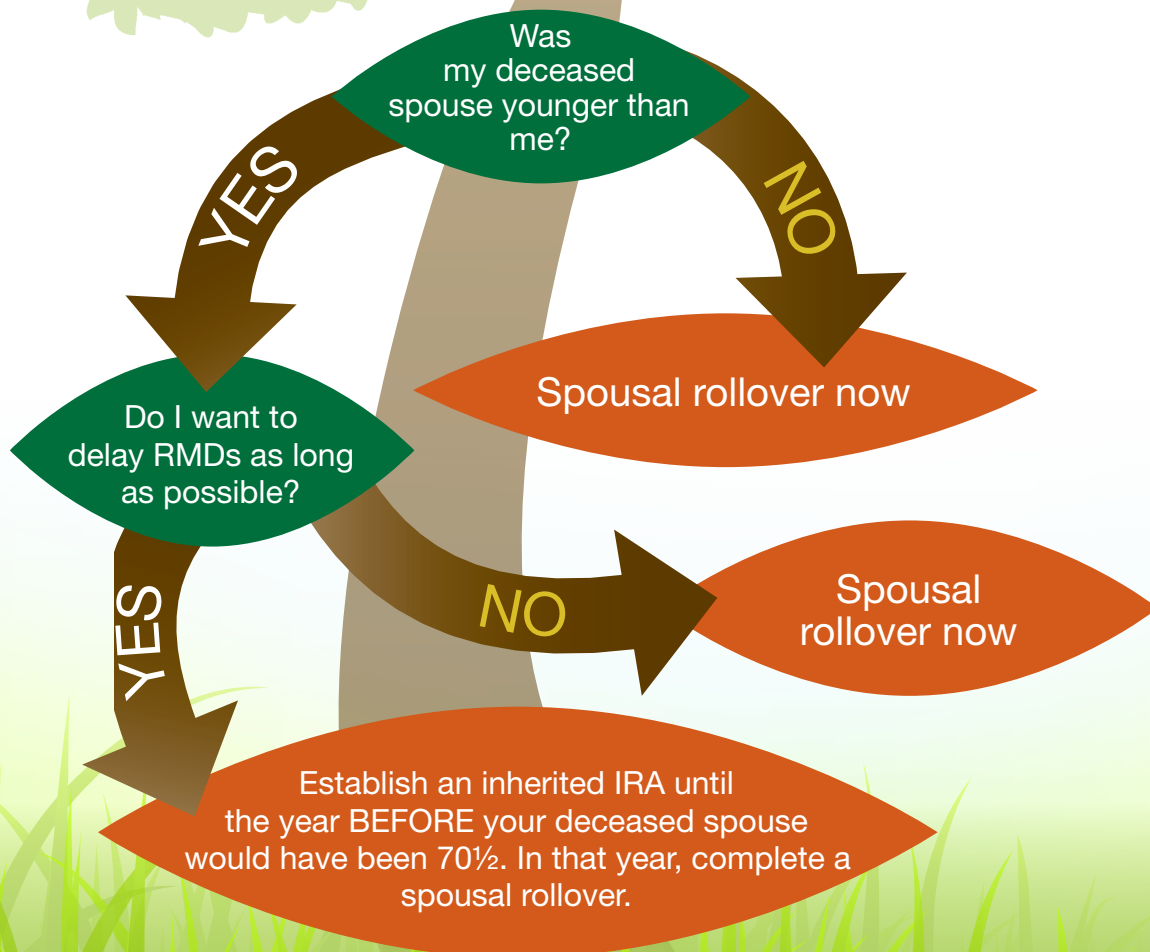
Was my deceased spouse younger than me?

YES

NO

Spousal rollover now

Do I want to delay RMDs as long as possible?

YES

NO

Spousal rollover now

Establish an inherited IRA until the year BEFORE your deceased spouse would have been 70½. In that year, complete a spousal rollover.